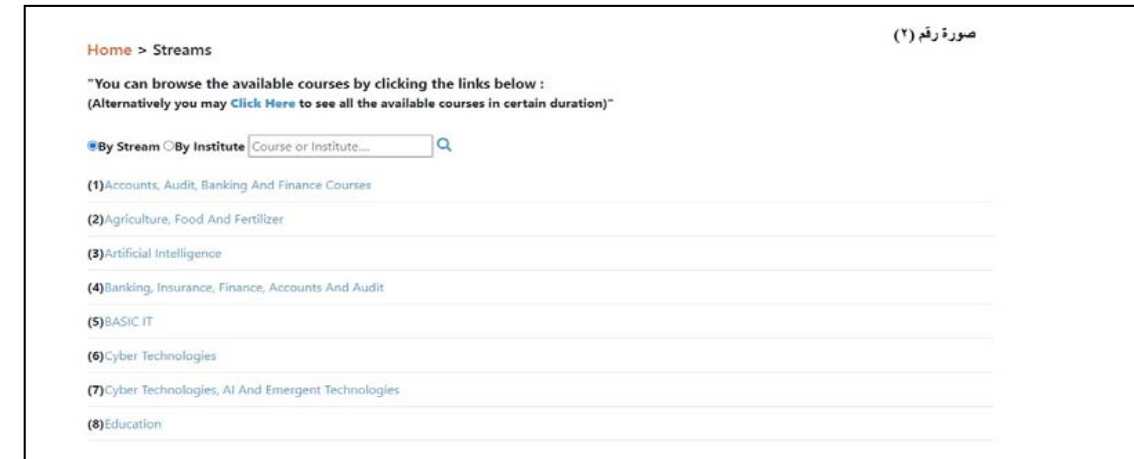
صورة رقم (٢)

Home > Streams

"You can browse the available courses by clicking the links below :
(Alternatively you may Click Here to see all the available courses in certain duration)"

By Stream By Institute Course or Institute....

(1)Accounts, Audit, Banking And Finance Courses

(2)Agriculture, Food And Fertilizer

(3)Artificial Intelligence

(4)Banking, Insurance, Finance, Accounts And Audit

(5)BASIC IT

(6)Cyber Technologies

(7)Cyber Technologies, AI And Emergent Technologies

(8)Education